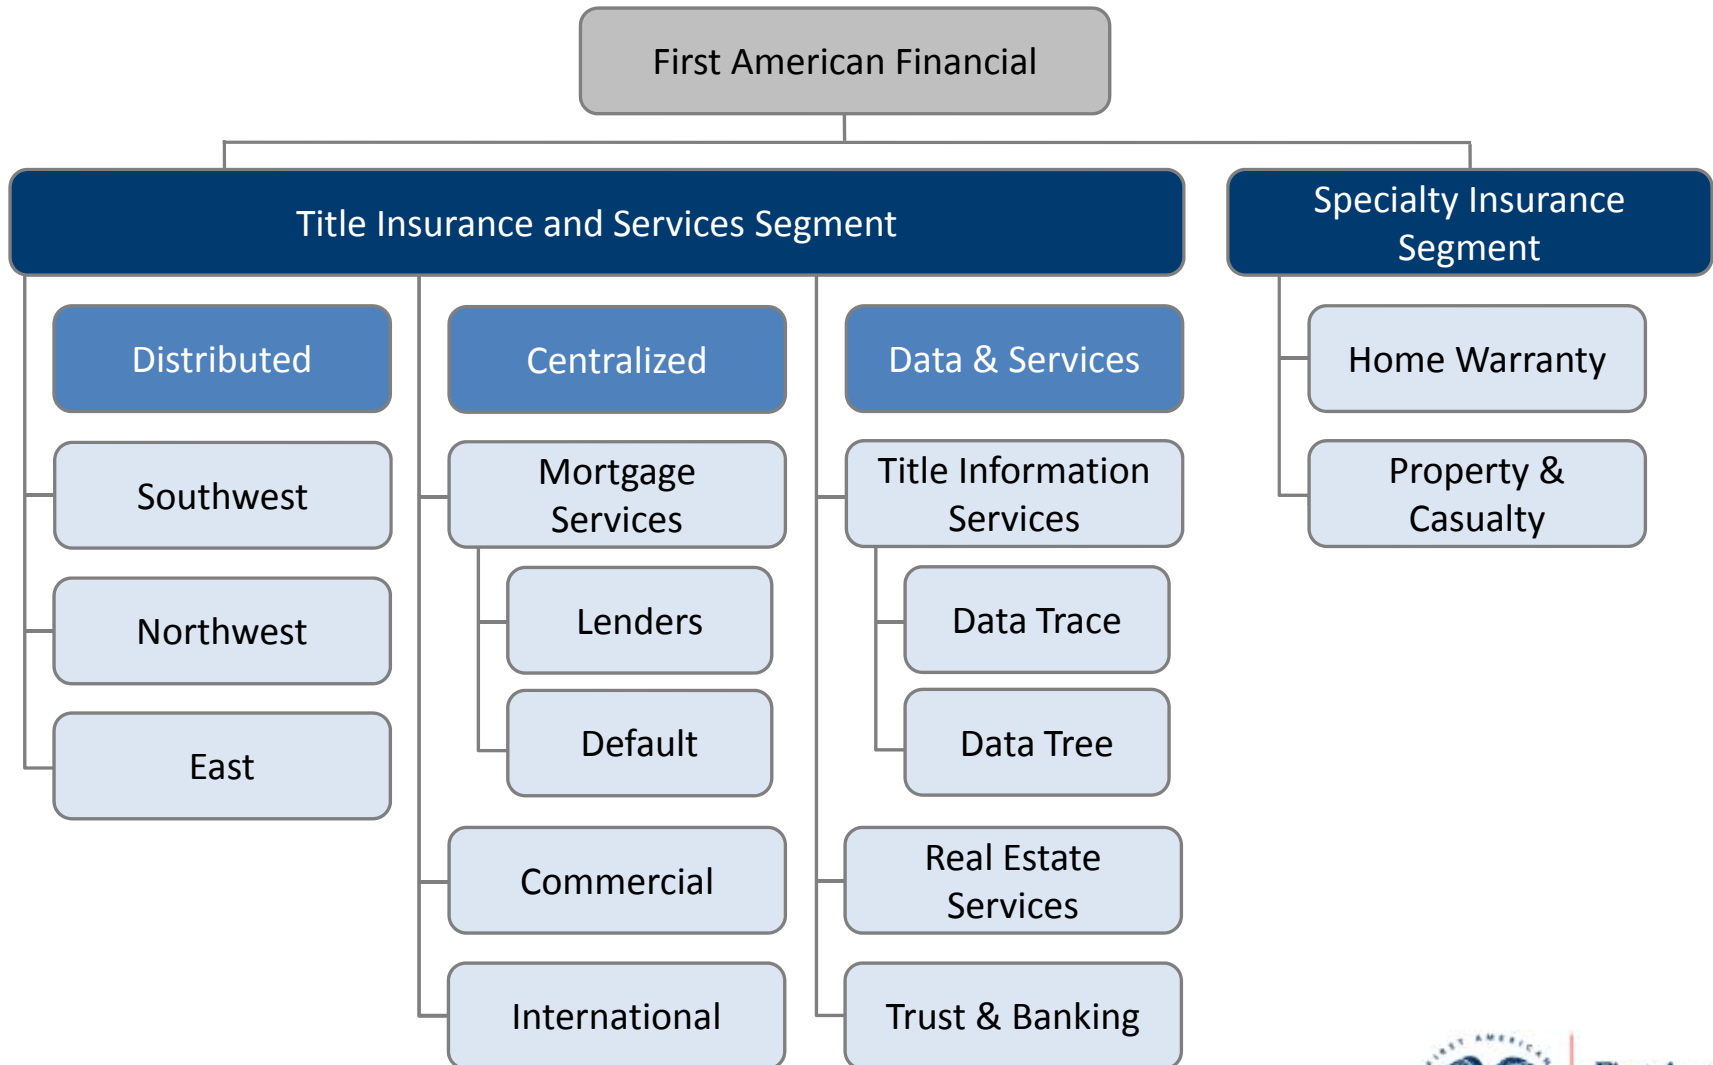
First American Financial

Title Insurance and Services Segment

Specialty Insurance Segment

Distributed

Southwest

Northwest

East

Centralized

Mortgage Services

Lenders

Default

Commercial

International

Data & Services

Title Information Services

Data Trace

Data Tree

Real Estate Services

Trust & Banking

Home Warranty

Property & Casualty

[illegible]